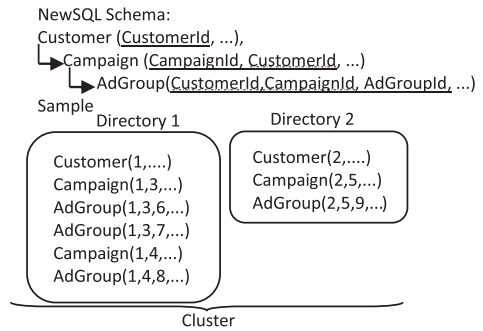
NewSQL Schema:
Customer (CustomerId, ...),
Campaign (CampaignId, CustomerId, ...)
AdGroup(CustomerId,CampaignId, AdGroupId, ...)
Sample

Directory 1

Customer(1,....)
Campaign(1,3,...)
AdGroup(1,3,6,...)
AdGroup(1,3,7,...)
Campaign(1,4,...)
AdGroup(1,4,8,...)

Directory 2

Customer(2,....)
Campaign(2,5,...)
AdGroup(2,5,9,...)

Cluster